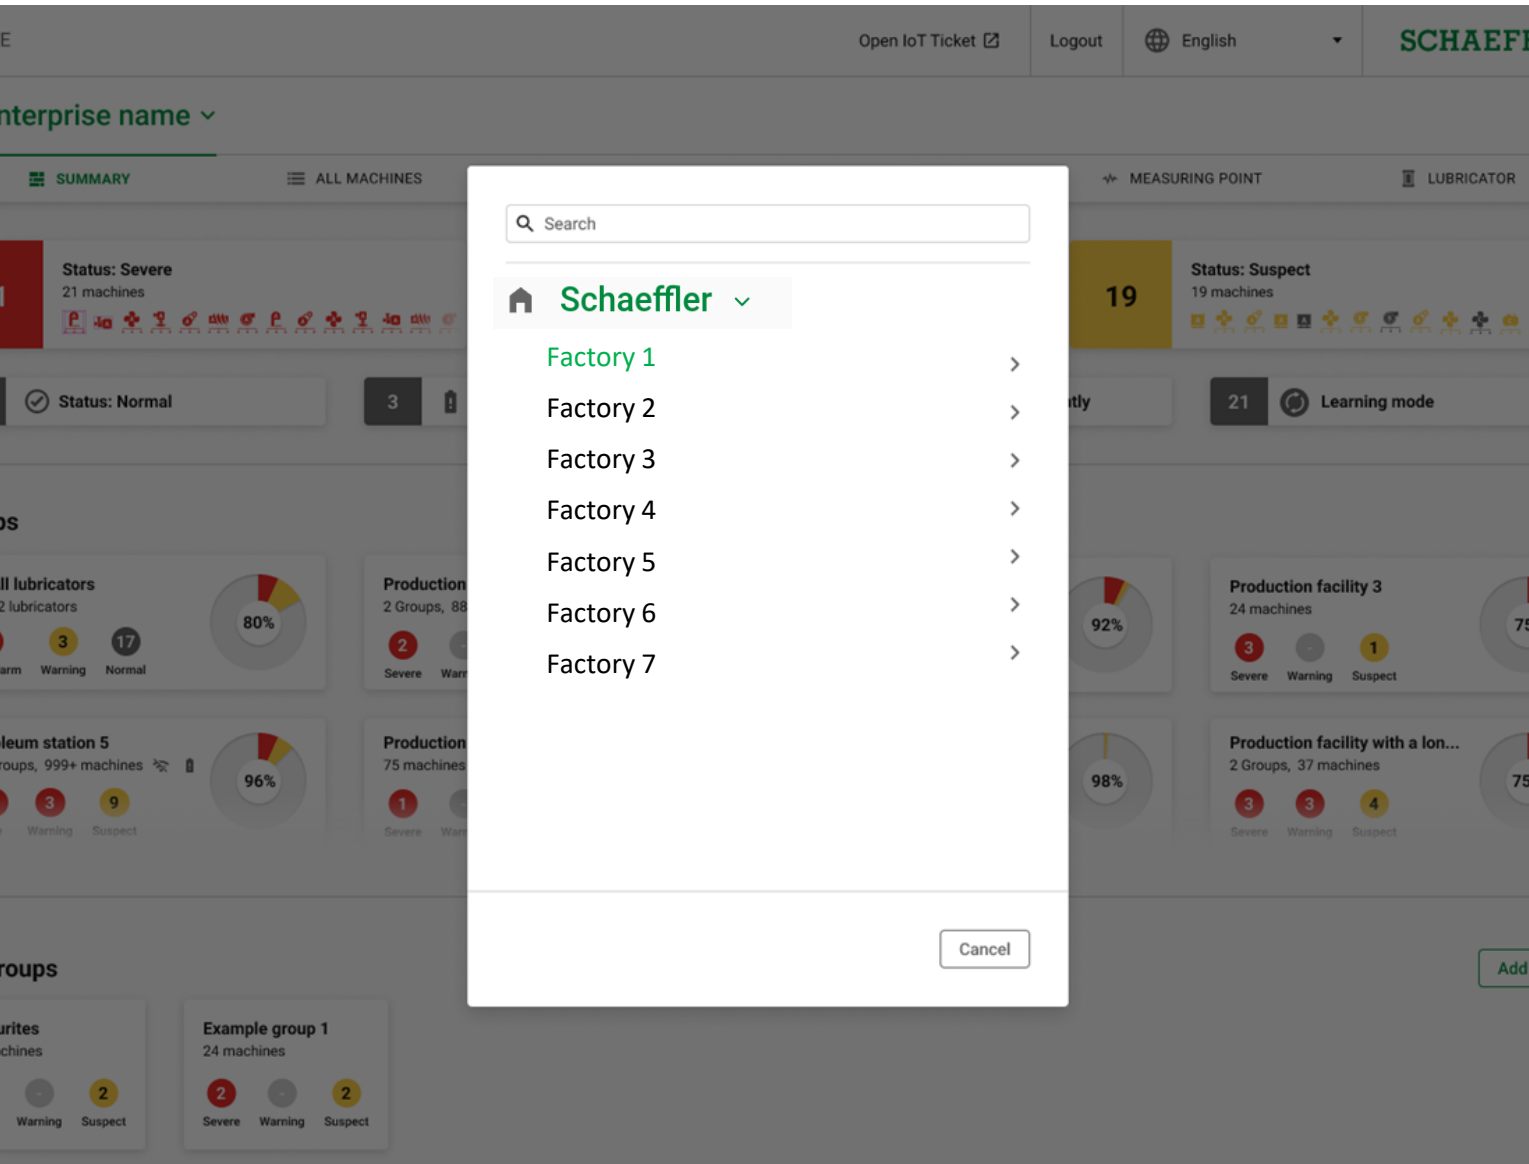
E

Open IoT Ticket

Logout

English

SCHAEFF

nterprise name

SUMMARY

ALL MACHINES

MEASURING POINT

LUBRICATOR

Status: Severe
21 machines

19

Status: Suspect
19 machines

Status: Normal

3

tly

21

Learning mode

os

ll lubricators
2 lubricators

80%

3 Warning
17 Normal
arm

Production
2 Groups, 88

2 Severe
Warr

92%

Production facility 3
24 machines

3 Severe
Warning
1 Suspect

75

leum station 5
roups, 999+ machines

96%

3 Warning
9 Suspect

Production
75 machines

1 Severe
Warr

98%

Production facility with a lon...
2 Groups, 37 machines

3 Severe
3 Warning
4 Suspect

75

roups

Add

urites
chines

Warning
2 Suspect

Example group 1
24 machines

2 Severe
Warning
2 Suspect

Search

Schaeffler

Factory 1

Factory 2

Factory 3

Factory 4

Factory 5

Factory 6

Factory 7

Cancel